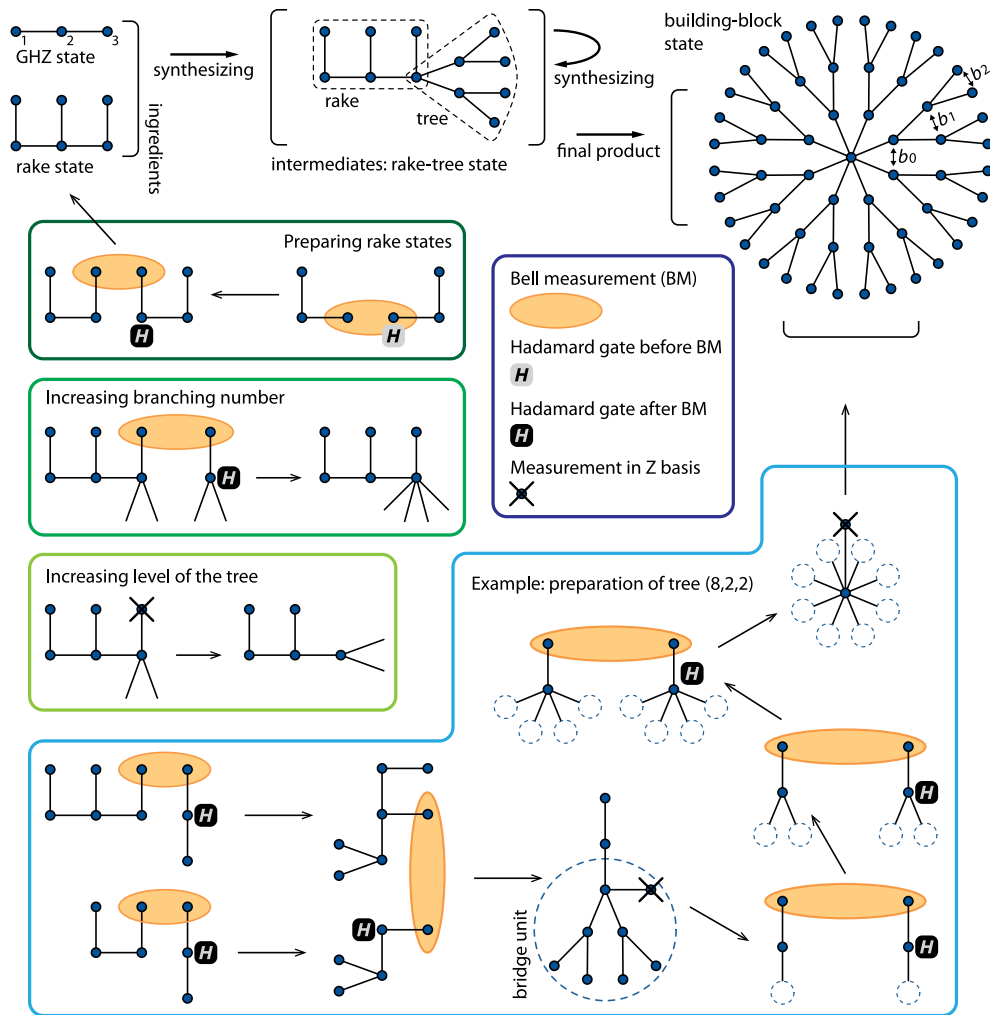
1 2 3
GHZ state

rake state

ingredients

synthesizing

rake

tree

intermediates: rake-tree state

synthesizing

final product

building-block state

$b_2$

$b_1$

$b_0$

Preparing rake states

H

H

Bell measurement (BM)

Hadamard gate before BM

H

Hadamard gate after BM

H

Measurement in Z basis

Increasing branching number

H

Increasing level of the tree

Example: preparation of tree (8,2,2)

H

H

H

H

H

H

bridge unit